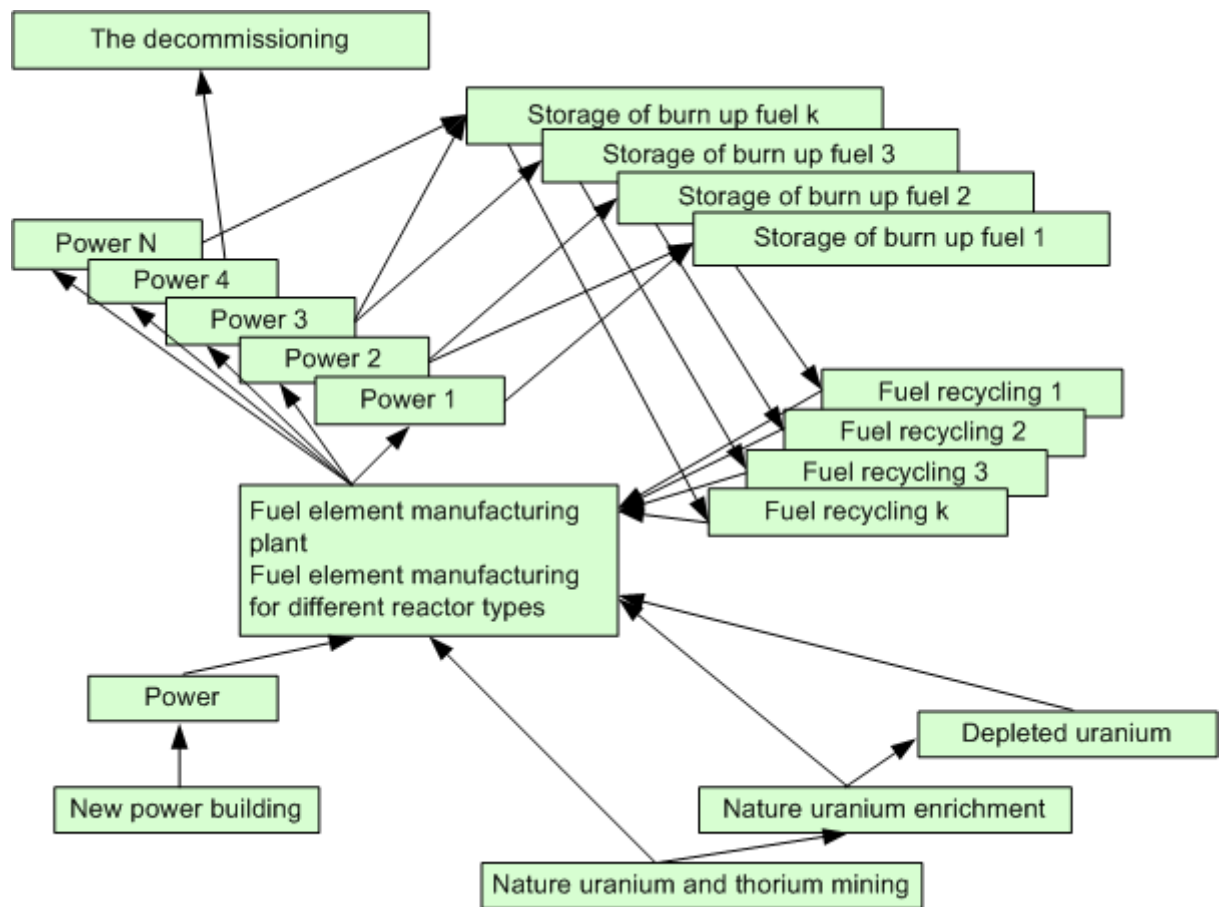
The decommissioning

Storage of burn up fuel k

Storage of burn up fuel 3

Storage of burn up fuel 2

Storage of burn up fuel 1

Power N

Power 4

Power 3

Power 2

Power 1

Fuel recycling 1

Fuel recycling 2

Fuel recycling 3

Fuel recycling k

Fuel element manufacturing plant
Fuel element manufacturing for different reactor types

Power

New power building

Depleted uranium

Nature uranium enrichment

Nature uranium and thorium mining